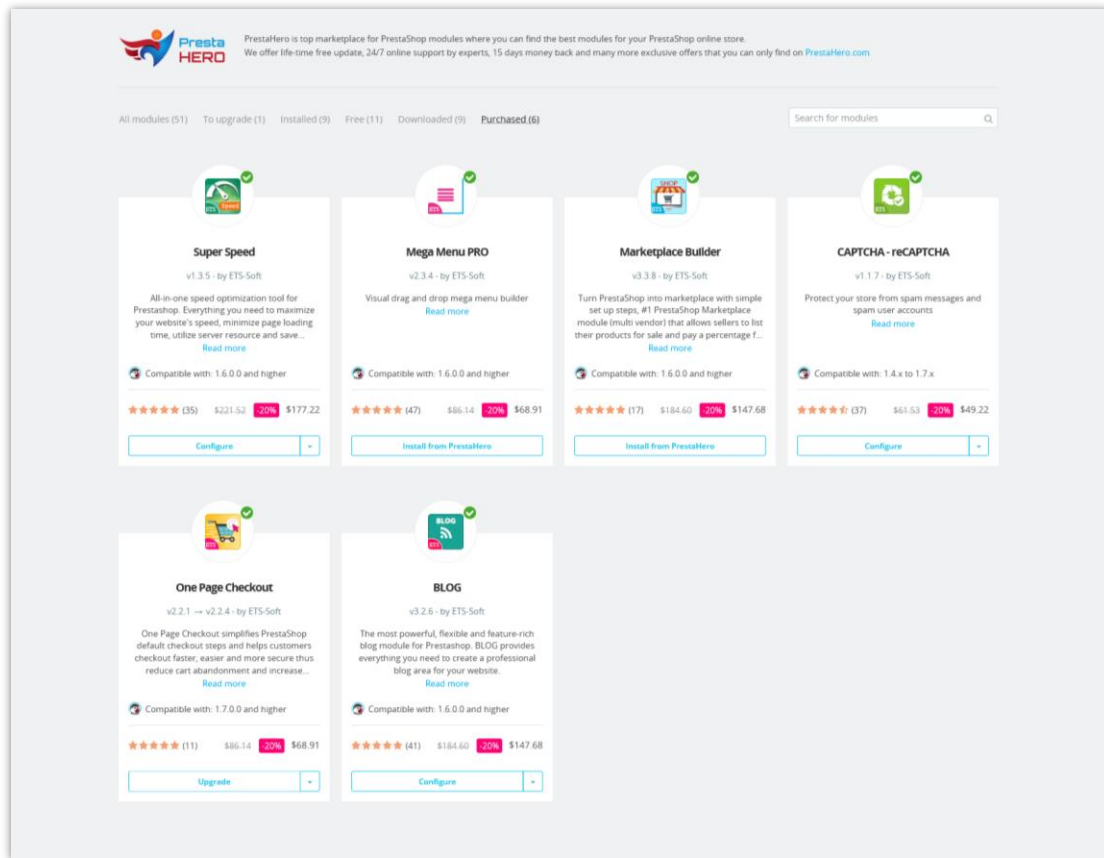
Presta HERO

PrestaHero is top marketplace for PrestaShop modules where you can find the best modules for your PrestaShop online store.
We offer life-time free update, 24/7 online support by experts, 15 days money back and many more exclusive offers that you can only find on PrestaHero.com

All modules (51) To upgrade (1) Installed (9) Free (11) Downloaded (9) Purchased (6)

Search for modules

Speed

Super Speed

v1.3.5 - by ETS-Soft

All-in-one speed optimization tool for Prestashop. Everything you need to maximize your website's speed, minimize page loading time, utilize server resource and save...
Read more

Compatible with: 1.6.0.0 and higher

(35) $221.52 -20% $177.22

Configure

Mega Menu PRO

v2.3.4 - by ETS-Soft

Visual drag and drop mega menu builder
Read more

Compatible with: 1.6.0.0 and higher

(47) $86.14 -20% $68.91

Install from PrestaHero

SHOP

Marketplace Builder

v3.3.8 - by ETS-Soft

Turn PrestaShop into marketplace with simple set up steps, #1 PrestaShop Marketplace module (multi vendor) that allows sellers to list their products for sale and pay a percentage f...
Read more

Compatible with: 1.6.0.0 and higher

(17) $184.60 -20% $147.68

Install from PrestaHero

CAPTCHA - reCAPTCHA

v1.1.7 - by ETS-Soft

Protect your store from spam messages and spam user accounts
Read more

Compatible with: 1.4.x to 1.7.x

(37) $61.53 -20% $49.22

Configure

One Page Checkout

v2.2.1 → v2.2.4 - by ETS-Soft

One Page Checkout simplifies PrestaShop default checkout steps and helps customers checkout faster, easier and more secure thus reduce cart abandonment and increase...
Read more

Compatible with: 1.7.0.0 and higher

(11) $86.14 -20% $68.91

Upgrade

BLOG

BLOG

v3.2.6 - by ETS-Soft

The most powerful, flexible and feature-rich blog module for Prestashop. BLOG provides everything you need to create a professional blog area for your website.
Read more

Compatible with: 1.6.0.0 and higher

(41) $184.60 -20% $147.68

Configure